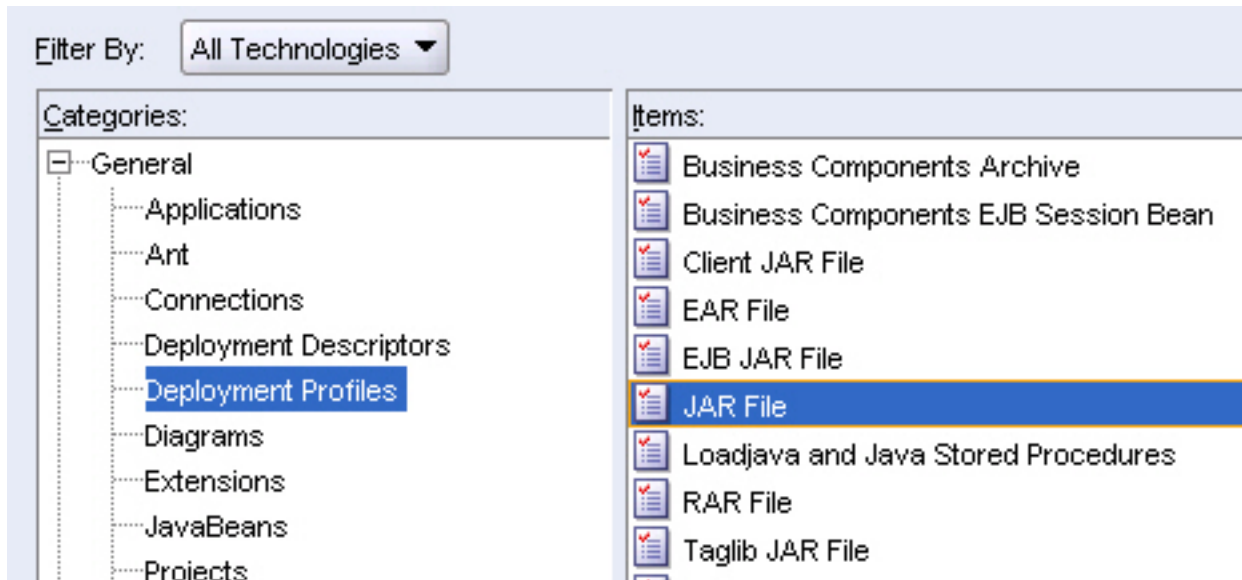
Filter By: All Technologies

Categories:

General
Applications
Ant
Connections
Deployment Descriptors
Deployment Profiles
Diagrams
Extensions
JavaBeans
Projects

Items:

Business Components Archive
Business Components EJB Session Bean
Client JAR File
EAR File
EJB JAR File
JAR File
Loadjava and Java Stored Procedures
RAR File
Taglib JAR File